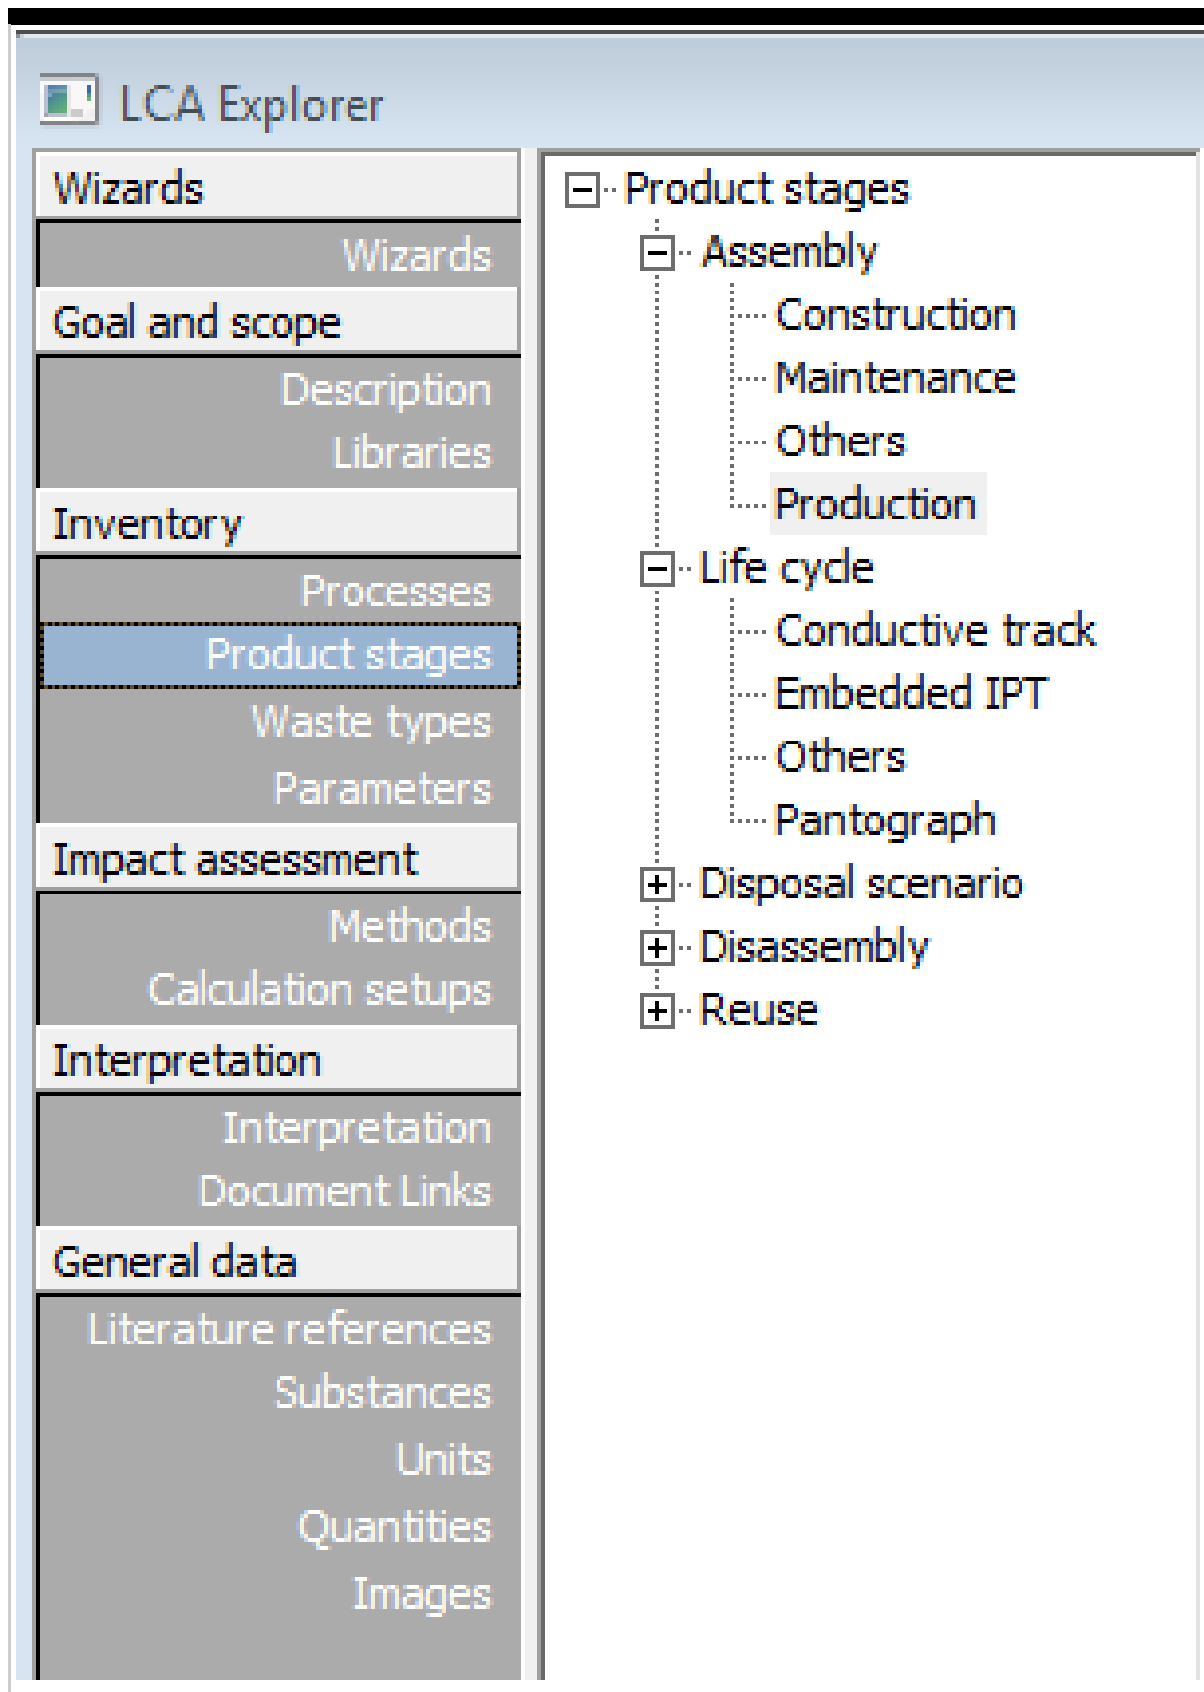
LCA Explorer

Wizards
Wizards
Goal and scope
Description
Libraries
Inventory
Processes
Product stages
Waste types
Parameters
Impact assessment
Methods
Calculation setups
Interpretation
Interpretation
Document Links
General data
Literature references
Substances
Units
Quantities
Images

Product stages
Assembly
Construction
Maintenance
Others
Production
Life cycle
Conductive track
Embedded IPT
Others
Pantograph
Disposal scenario
Disassembly
Reuse